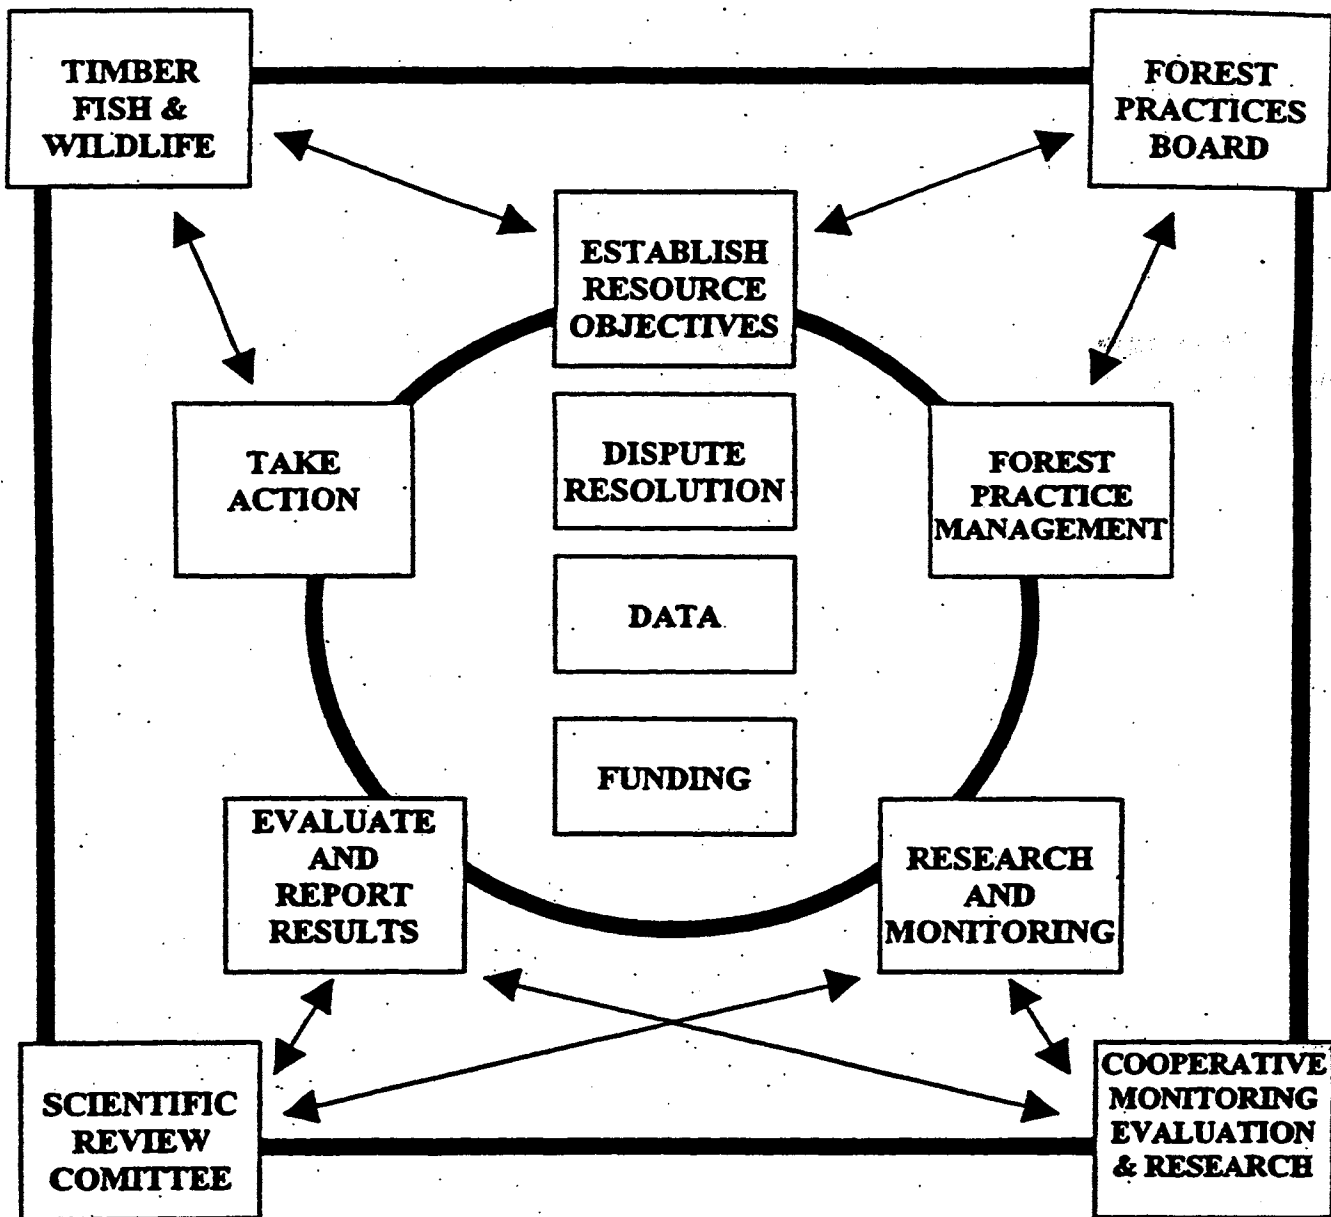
TIMBER FISH & WILDLIFE

FOREST PRACTICES BOARD

ESTABLISH RESOURCE OBJECTIVES

TAKE ACTION

DISPUTE RESOLUTION

FOREST PRACTICE MANAGEMENT

DATA

FUNDING

EVALUATE AND REPORT RESULTS

RESEARCH AND MONITORING

SCIENTIFIC REVIEW COMITTEE

COOPERATIVE MONITORING EVALUATION & RESEARCH